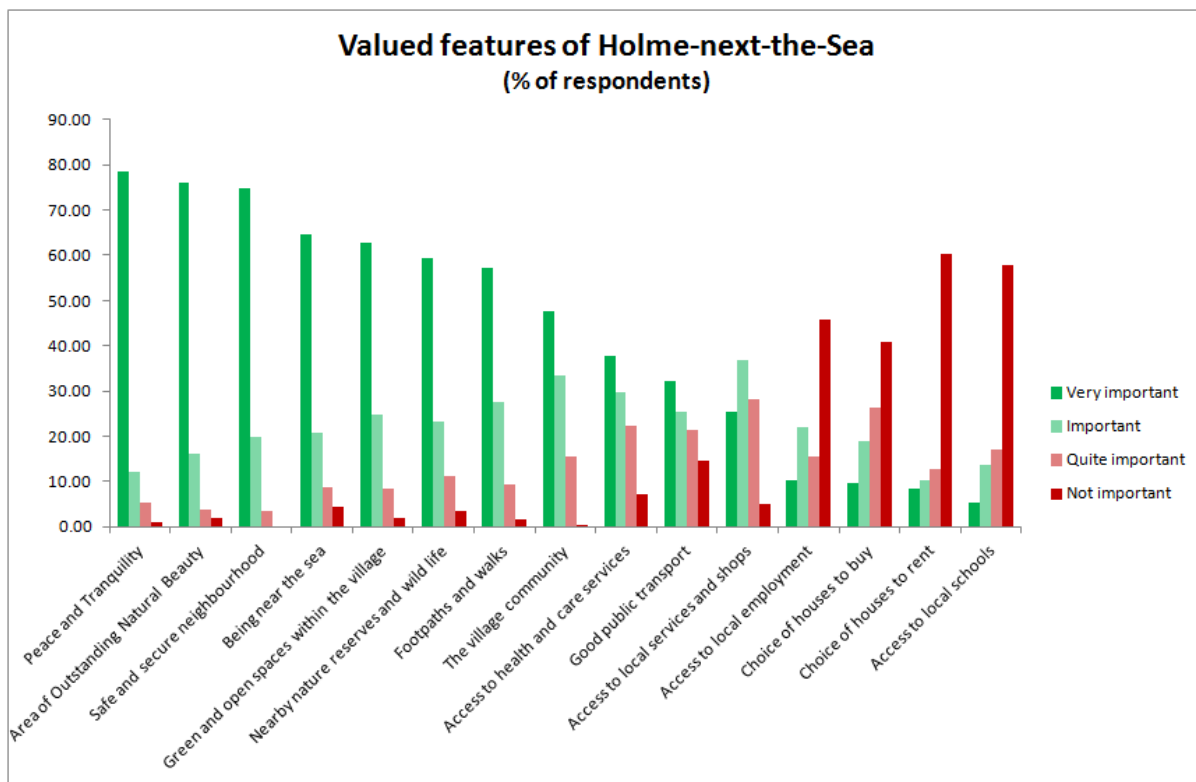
Valued features of Holme-next-the-Sea
(% of respondents)

90.00
80.00
70.00
60.00
50.00
40.00
30.00
20.00
10.00
0.00

Peace and Tranquility
Area of Outstanding Natural Beauty
Safe and secure neighbourhood
Being near the sea
Green and open spaces within the village
Nearby nature reserves and wild life
Footpaths and walks
The village community
Access to health and care services
Good public transport
Access to local services and shops
Access to local employment
Choice of houses to buy
Choice of houses to rent
Access to local schools

Very important
Important
Quite important
Not important